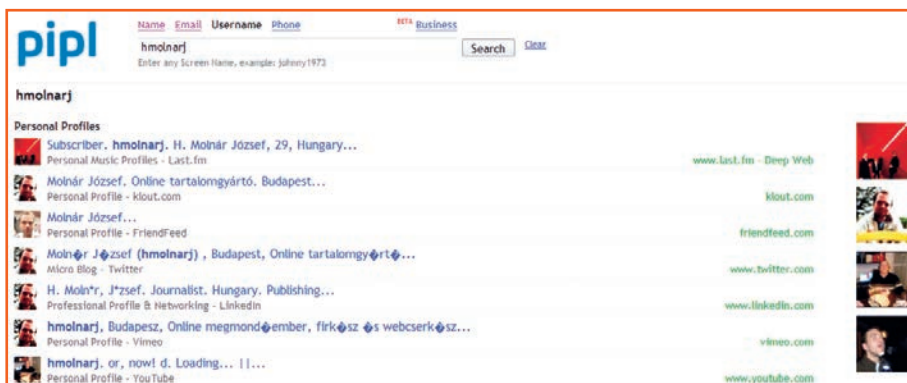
pipl

Name Email Username Phone BETA Business

hmolnarj

Search Clear

Enter any Screen Name, example: johnny1973

hmolnarj

Personal Profiles

Subscriber. hmolnarj. H. Molnár József, 29, Hungary...
Personal Music Profiles - Last.fm
www.last.fm - Deep Web

Molnár József. Online tartalomgyártó. Budapest...
Personal Profile - klout.com
klout.com

Molnár József...
Personal Profile - FriendFeed
friendfeed.com

Moln�r J�zsef (hmolnarj) , Budapest, Online tartalomgy�rt�...
Micro Blog - Twitter
www.twitter.com

H. Moln*r, J*zsef. Journalist. Hungary. Publishing...
Professional Profile & Networking - LinkedIn
www.linkedin.com

hmolnarj, Budapesz, Online megmond�ember, firk�sz �s webcserk�sz...
Personal Profile - Vimeo
vimeo.com

hmolnarj. or, now! d. Loading... ||...
Personal Profile - YouTube
www.youtube.com